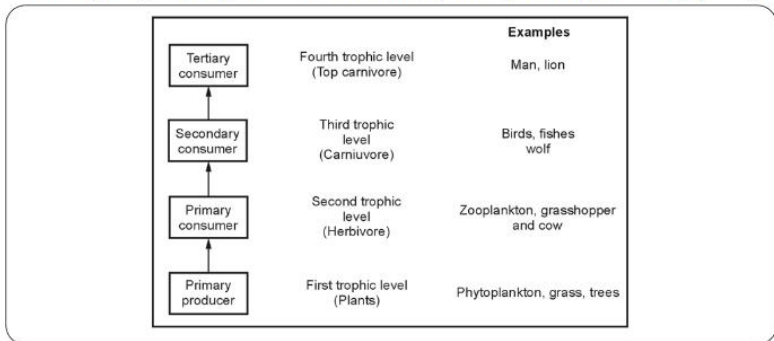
Examples

Tertiary consumer | Fourth trophic level (Top carnivore) | Man, lion

Secondary consumer | Third trophic level (Carniuvore) | Birds, fishes wolf

Primary consumer | Second trophic level (Herbivore) | Zooplankton, grasshopper and cow

Primary producer | First trophic level (Plants) | Phytoplankton, grass, trees